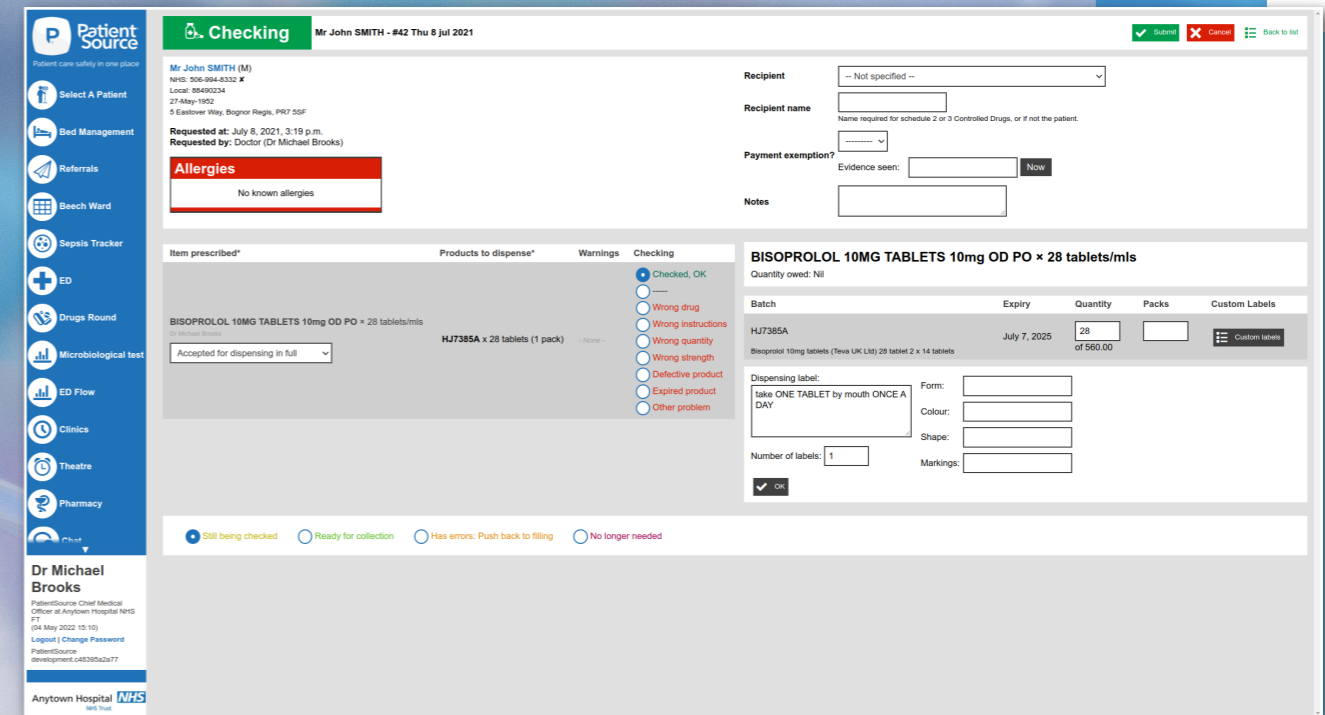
Patient Source
Patient care safely in one place

Select A Patient
Bed Management
Referrals
Beech Ward
Sepsis Tracker
ED
Drugs Round
Microbiological test
ED Flow
Clinics
Theatre
Pharmacy
Chat

Dr Michael Brooks
PatientSource Chief Medical Officer at Anytown Hospital NHS FT
(04 May 2022 15:10)
Logout | Change Password
PatientSource development.c48395a2a77

Anytown Hospital NHS
NHS Trust

Checking
Mr John SMITH - #42 Thu 8 jul 2021
Submit
Cancel
Back to list

Mr John SMITH (M)
NHS: 506-994-8332 ✘
Local: 88490234
27-May-1952
5 Eastover Way, Bognor Regis, PR7 5SF

Requested at: July 8, 2021, 3:19 p.m.
Requested by: Doctor (Dr Michael Brooks)

Allergies
No known allergies

Recipient
-- Not specified --
Recipient name
Name required for schedule 2 or 3 Controlled Drugs, or if not the patient.
Payment exemption?
---------
Evidence seen:
Now
Notes

| Item prescribed* | Products to dispense* | Warnings | Checking |
|---|---|---|---|
| BISOPROLOL 10MG TABLETS 10mg OD PO × 28 tablets/mls<br>Dr Michael Brooks<br>Accepted for dispensing in full | HJ7385A x 28 tablets (1 pack) | - None - | Checked, OK<br>-----<br>Wrong drug<br>Wrong instructions<br>Wrong quantity<br>Wrong strength<br>Defective product<br>Expired product<br>Other problem |

BISOPROLOL 10MG TABLETS 10mg OD PO × 28 tablets/mls
Quantity owed: Nil

| Batch | Expiry | Quantity | Packs | Custom Labels |
|---|---|---|---|---|
| HJ7385A<br>Bisoprolol 10mg tablets (Teva UK Ltd) 28 tablet 2 x 14 tablets | July 7, 2025 | 28<br>of 560.00 | | Custom labels |

Dispensing label:
take ONE TABLET by mouth ONCE A DAY
Number of labels: 1
OK
Form:
Colour:
Shape:
Markings:

Still being checked
Ready for collection
Has errors: Push back to filling
No longer needed